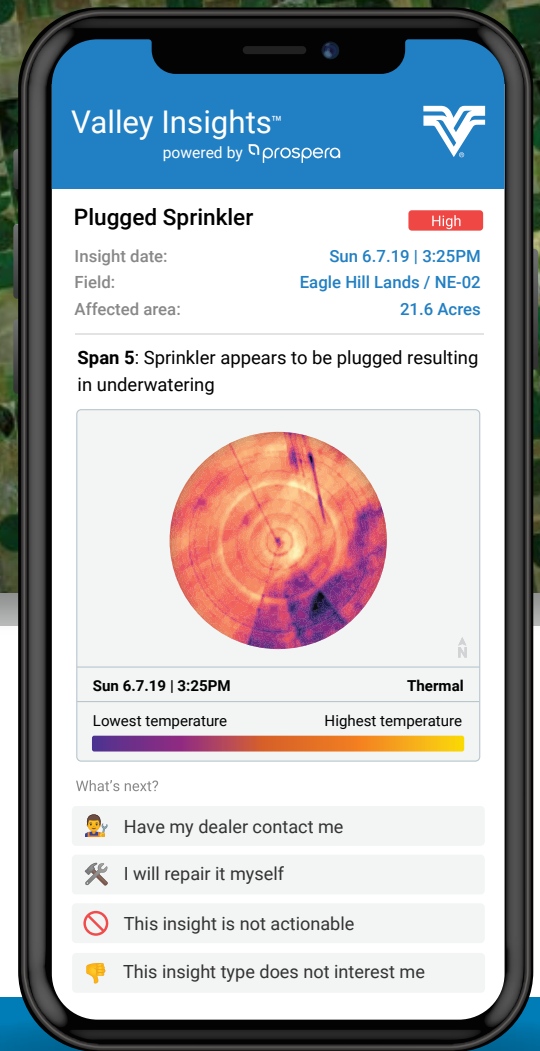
Valley Insights™
powered by prospera

Plugged Sprinkler
High

Insight date: Sun 6.7.19 | 3:25PM
Field: Eagle Hill Lands / NE-02
Affected area: 21.6 Acres

**Span 5**: Sprinkler appears to be plugged resulting in underwatering

N

Sun 6.7.19 | 3:25PM
Thermal

Lowest temperature
Highest temperature

What's next?

Have my dealer contact me

I will repair it myself

This insight is not actionable

This insight type does not interest me